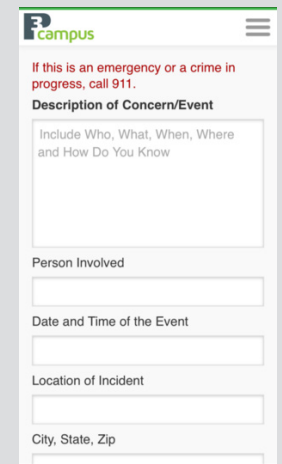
P3 campus

If this is an emergency or a crime in progress, call 911.

Description of Concern/Event

Include Who, What, When, Where and How Do You Know

Person Involved

Date and Time of the Event

Location of Incident

City, State, Zip